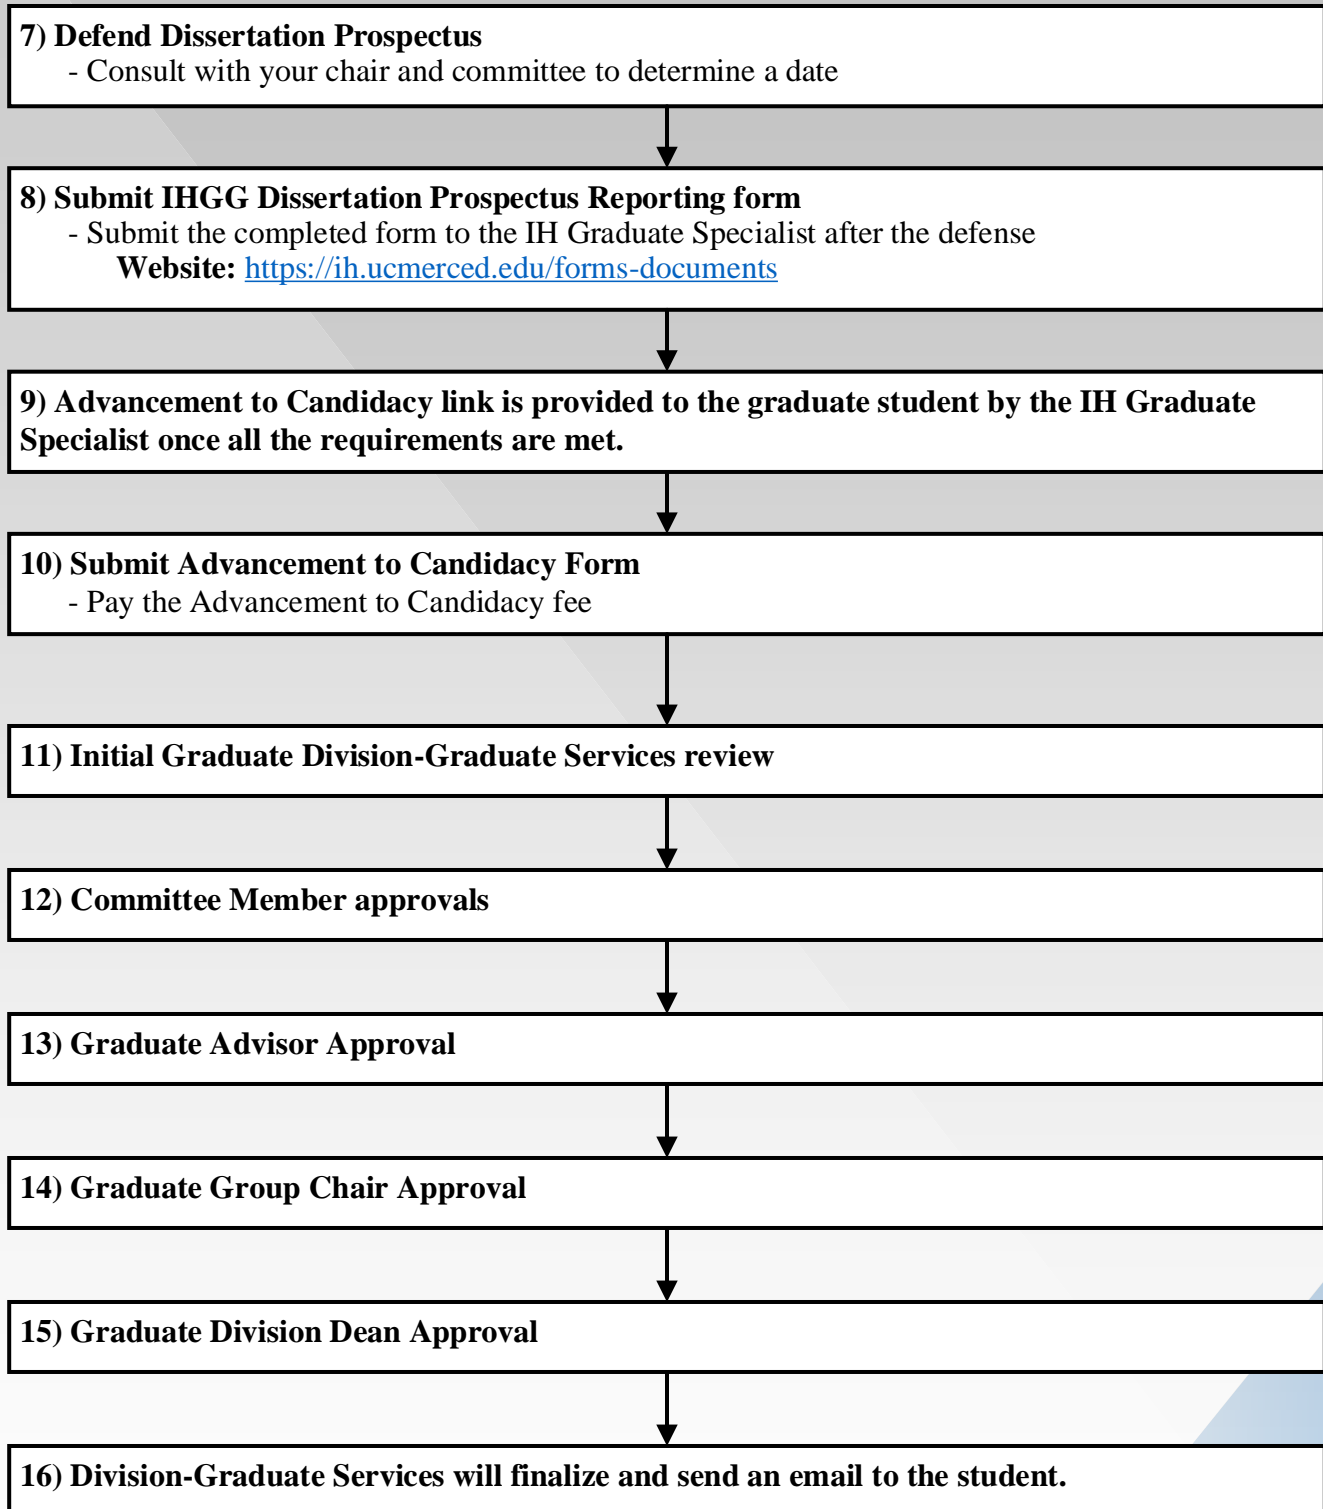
7) Defend Dissertation Prospectus
- Consult with your chair and committee to determine a date

8) Submit IHGG Dissertation Prospectus Reporting form
- Submit the completed form to the IH Graduate Specialist after the defense
Website: https://ih.ucmerced.edu/forms-documents

9) Advancement to Candidacy link is provided to the graduate student by the IH Graduate Specialist once all the requirements are met.

10) Submit Advancement to Candidacy Form
- Pay the Advancement to Candidacy fee

11) Initial Graduate Division-Graduate Services review

12) Committee Member approvals

13) Graduate Advisor Approval

14) Graduate Group Chair Approval

15) Graduate Division Dean Approval

16) Division-Graduate Services will finalize and send an email to the student.